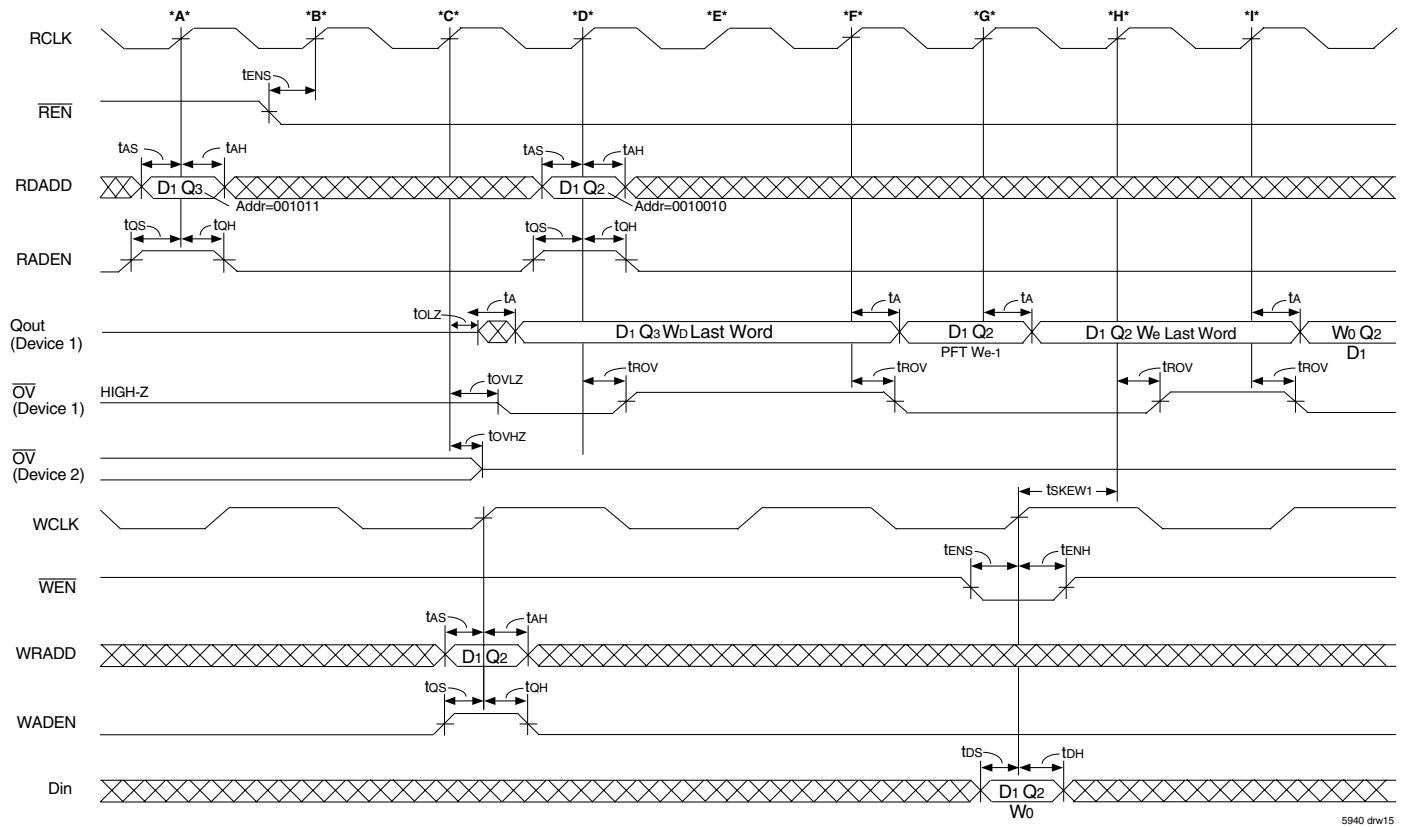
*A* *B* *C* *D* *E* *F* *G* *H* *I*

RCLK

$t_{ENS}$

$\overline{REN}$

$t_{AS}$ $t_{AH}$ $t_{AS}$ $t_{AH}$

RDADD

D1 Q3 D1 Q2

Addr=001011 Addr=0010010

$t_{QS}$ $t_{QH}$ $t_{QS}$ $t_{QH}$

RADEN

$t_{OLZ}$ $t_A$ $t_A$ $t_A$ $t_A$

Qout (Device 1)

D1 Q3 WD Last Word D1 Q2 D1 Q2 We Last Word W0 Q2 D1

PFT We-1

$\overline{OV}$ (Device 1)

HIGH-Z

$t_{OVLZ}$ $t_{ROV}$ $t_{ROV}$ $t_{ROV}$ $t_{ROV}$

$t_{OVHZ}$

$\overline{OV}$ (Device 2)

$t_{SKEW1}$

WCLK

$t_{ENS}$ $t_{ENH}$

$\overline{WEN}$

$t_{AS}$ $t_{AH}$

WRADD

D1 Q2

$t_{QS}$ $t_{QH}$

WADEN

$t_{DS}$ $t_{DH}$

Din

D1 Q2 W0

5940 drw15